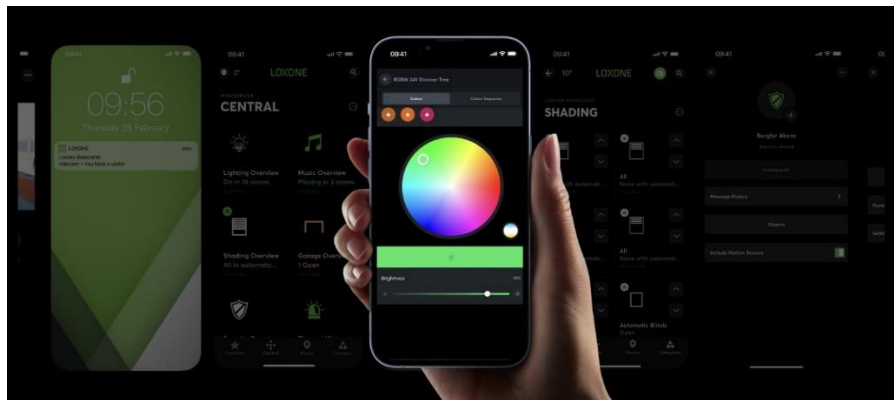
09:41

09:56

Thursday 28 February

LOXONE

Loxone Dashboards

Intercom • You have a visitor

09:41

LOXONE

CENTRAL

Lighting Overview

On in 10 rooms

Music Overview

Playing in 3 rooms

Shading Overview

All in automatic

Garage Overview

1 Open

09:41

RGBW 24V Dimmer Tree

Colour

Colour Sequence

Brightness

09:41

LOXONE

SHADING

All

All

Automatic Blinds

Open

09:41

Burglar Alarm

Message History

Include Motion Sensors